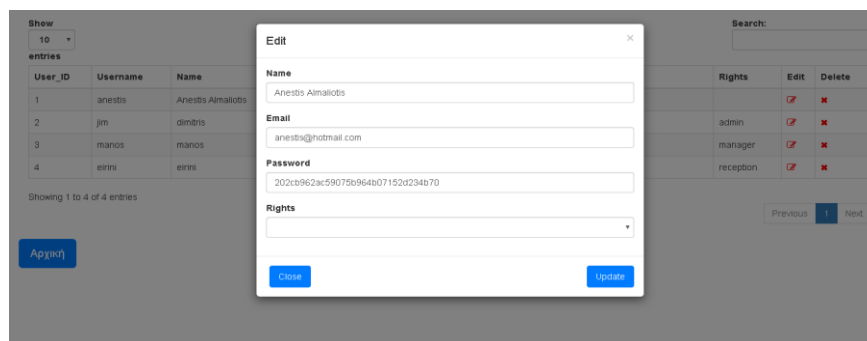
Show
10
entries

Search:

| User_ID | Username | Name | Rights | Edit | Delete |
|---|---|---|---|---|---|
| 1 | anestis | Anestis Almaliotis | | | |
| 2 | jim | dimitris | admin | | |
| 3 | manos | manos | manager | | |
| 4 | eirini | eirini | reception | | |

Showing 1 to 4 of 4 entries

Previous 1 Next

Αρχική

Edit
×

Name
Anestis Almaliotis

Email
anestis@hotmail.com

Password
202cb962ac59075b964b07152d234b70

Rights

Close
Update